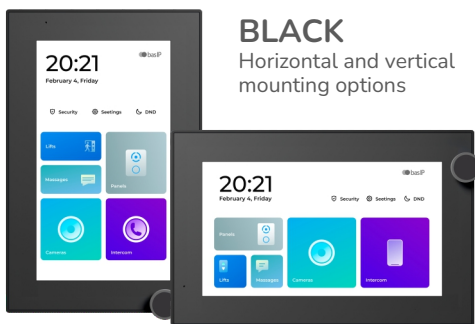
BLACK
Horizontal and vertical mounting options

20:21
February 4, Friday
basIP
Security
Settings
DND
Lifts
Messages
Panels
Cameras
Intercom

20:21
February 4, Friday
basIP
Security
Settings
DND
Panels
Lifts
Messages
Cameras
Intercom